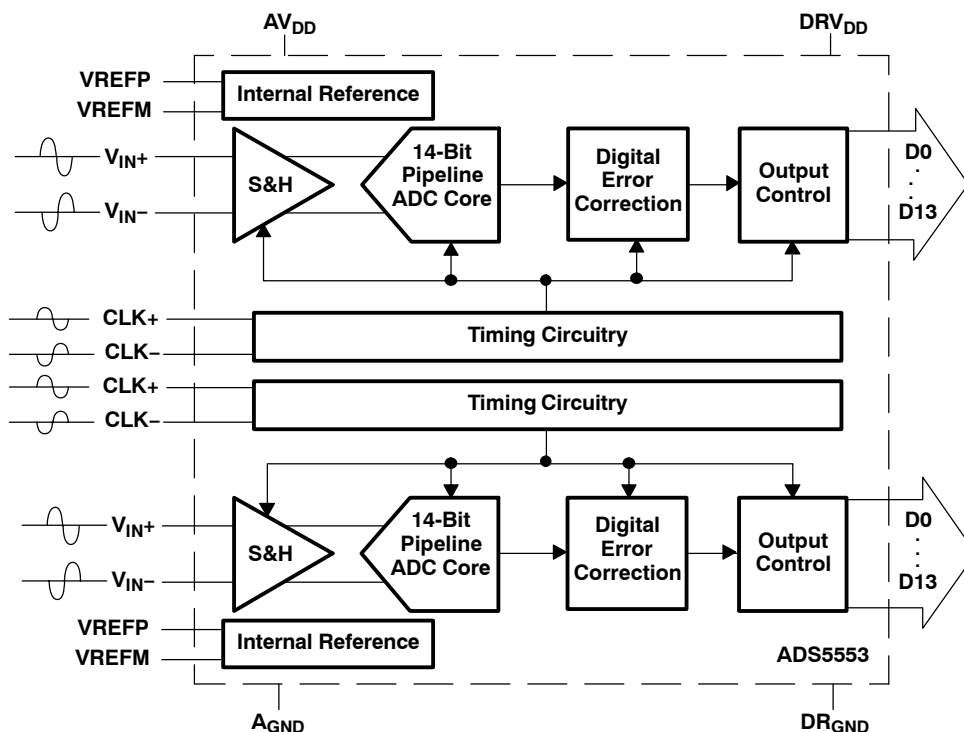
$AV_{DD}$

$DRV_{DD}$

VREFP

VREFM

Internal Reference

$V_{IN}+$

$V_{IN}-$

S&H

14-Bit Pipeline ADC Core

Digital Error Correction

Output Control

D0
.
.
.
D13

CLK+

CLK−

Timing Circuitry

CLK+

CLK−

Timing Circuitry

$V_{IN}+$

$V_{IN}-$

S&H

14-Bit Pipeline ADC Core

Digital Error Correction

Output Control

D0
.
.
.
D13

VREFP

VREFM

Internal Reference

ADS5553

$A_{GND}$

$DR_{GND}$